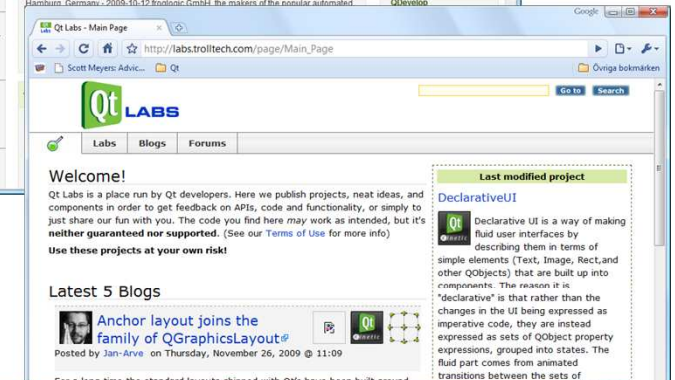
Hamburg, Germany - 2009-10-12 froglogic GmbH, the makers of the popular automated

QDevelop

Qt Labs - Main Page

Google

http://labs.trolltech.com/page/Main_Page

Scott Meyers: Advic...

Qt

Övriga bokmärken

Qt LABS

Go to

Search

Labs

Blogs

Forums

Welcome!

Qt Labs is a place run by Qt developers. Here we publish projects, neat ideas, and components in order to get feedback on APIs, code and functionality, or simply to just share our fun with you. The code you find here *may* work as intended, but it's **neither guaranteed nor supported**. (See our Terms of Use for more info)

**Use these projects at your own risk!**

Latest 5 Blogs

Anchor layout joins the family of QGraphicsLayout

Posted by Jan-Arve on Thursday, November 26, 2009 @ 11:09

Last modified project

DeclarativeUI

Declarative UI is a way of making fluid user interfaces by describing them in terms of simple elements (Text, Image, Rect,and other QObjects) that are built up into components. The reason it is "declarative" is that rather than the changes in the UI being expressed as imperative code, they are instead expressed as sets of QObject property expressions, grouped into states. The fluid part comes from animated transitions between the sets of